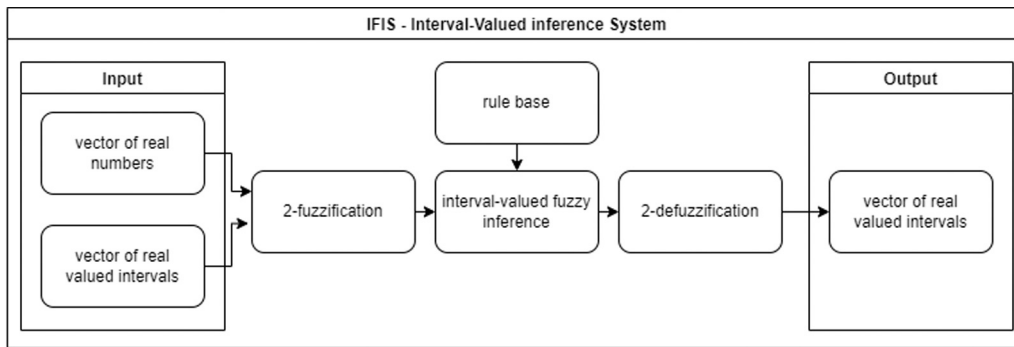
IFIS - Interval-Valued inference System

Input

vector of real numbers

vector of real valued intervals

2-fuzzification

rule base

interval-valued fuzzy inference

2-defuzzification

Output

vector of real valued intervals